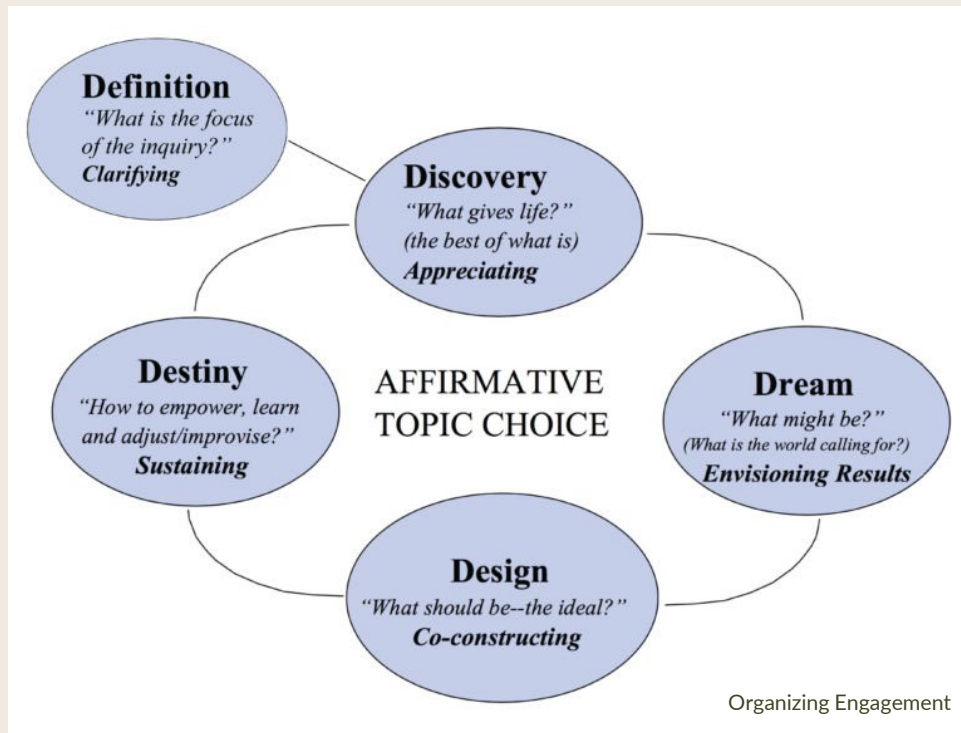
Definition
"What is the focus of the inquiry?"
Clarifying

Discovery
"What gives life?"
(the best of what is)
Appreciating

Destiny
"How to empower, learn and adjust/improvise?"
Sustaining

AFFIRMATIVE TOPIC CHOICE

Dream
"What might be?"
(What is the world calling for?)
Envisioning Results

Design
"What should be--the ideal?"
Co-constructing

Organizing Engagement